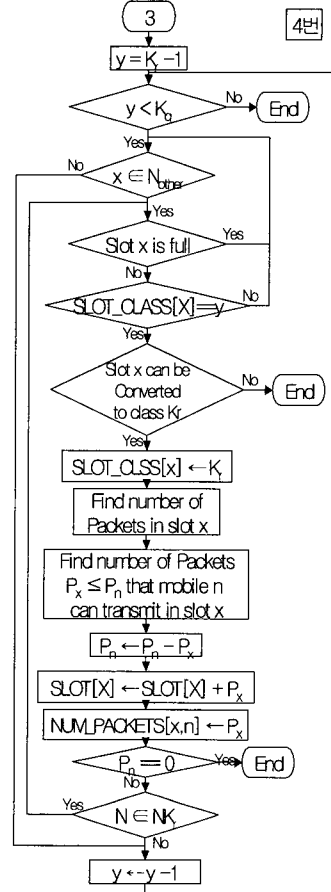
3

4번

$y = K_r - 1$

$y < K_q$

No

End

Yes

No

$x \in N_{other}$

Yes

Slot x is full

Yes

No

SLOT_CLASS[X] == y

No

Yes

Slot x can be Converted to class Kr

No

End

Yes

SLOT_CLSS[x] ← $K_r$

Find number of Packets in slot x

Find number of Packets $P_x \leq P_n$ that mobile n can transmit in slot x

$P_n \leftarrow P_n - P_x$

SLOT[X] ← SLOT[X] + $P_x$

NUM_PACKETS[x,n] ← $P_x$

$P_n == 0$

Yes

End

No

Yes

$N \in NK_r$

No

$y \leftarrow y - 1$